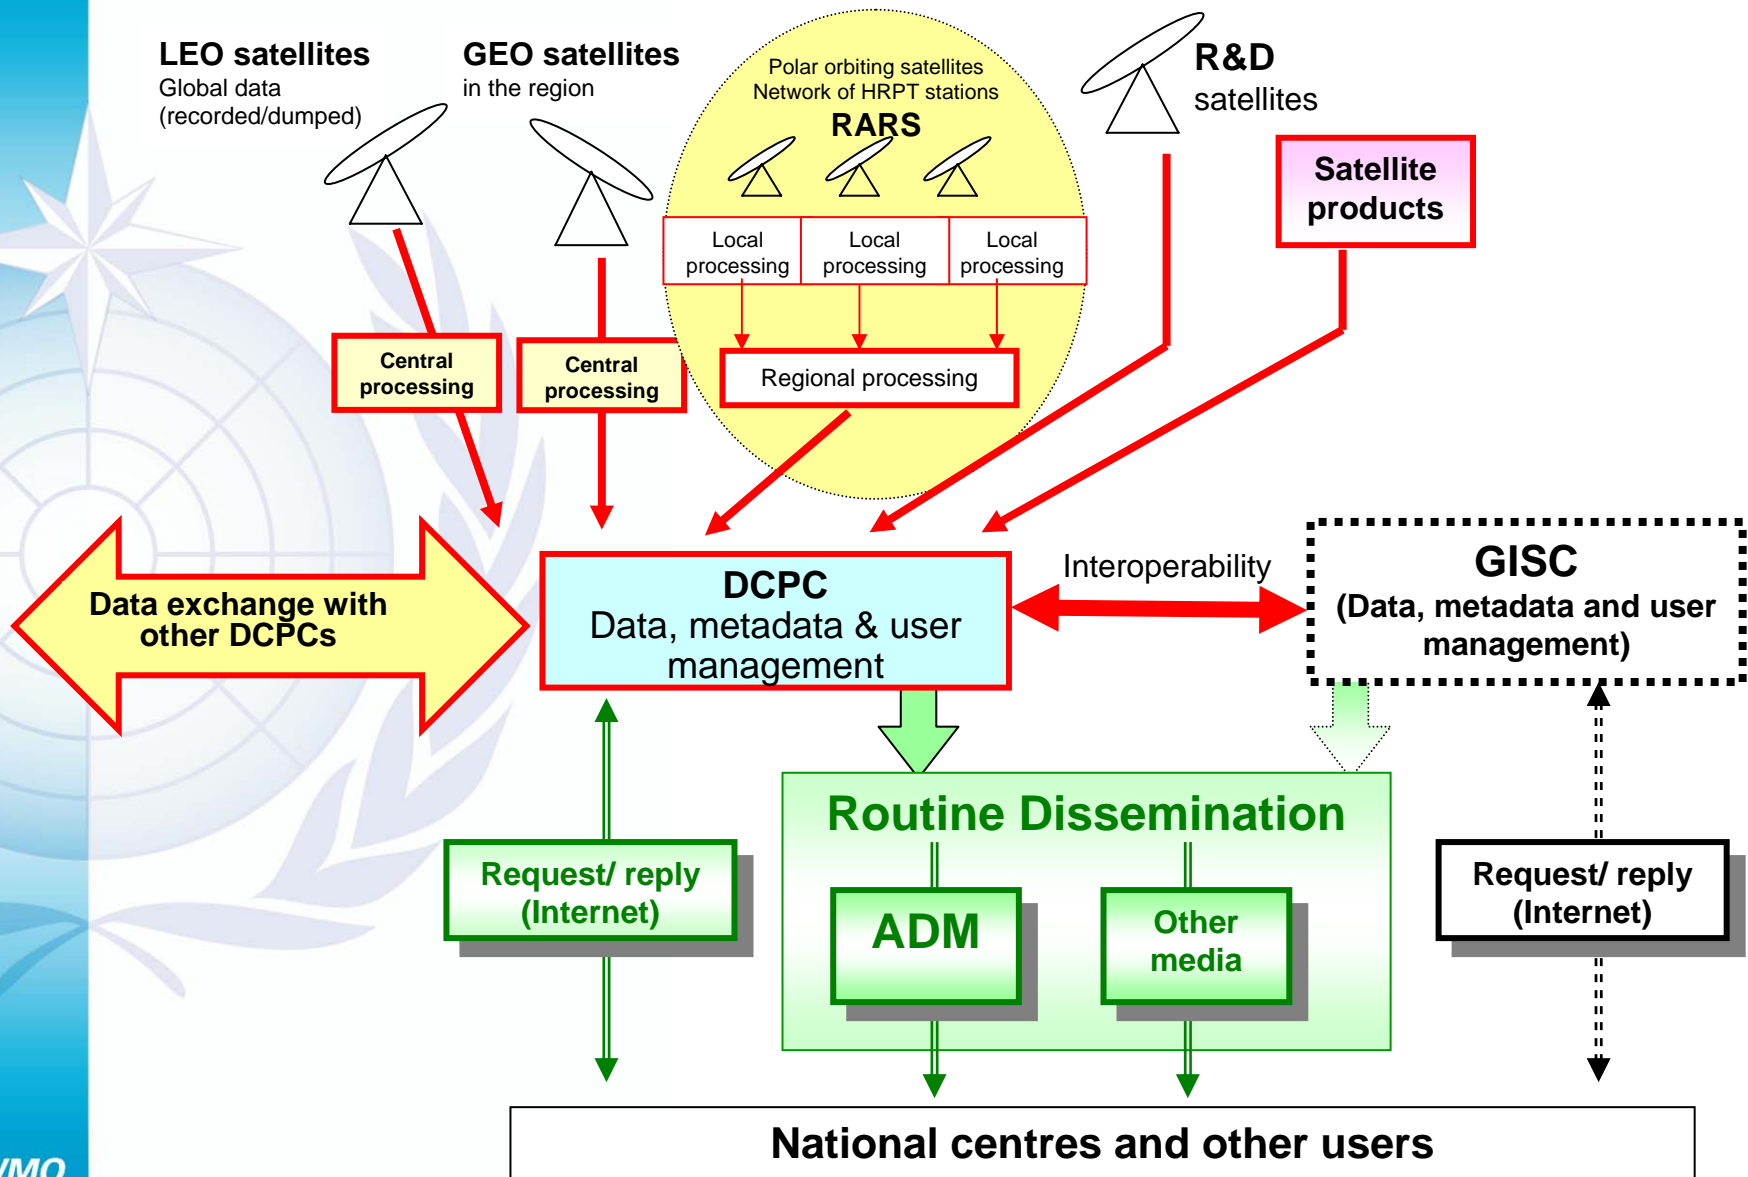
LEO satellites
Global data (recorded/dumped)

GEO satellites
in the region

Polar orbiting satellites
Network of HRPT stations
RARS

R&D satellites

Satellite products

Local processing

Local processing

Local processing

Central processing

Central processing

Regional processing

Data exchange with other DCPCs

DCPC
Data, metadata & user management

Interoperability

GISC
(Data, metadata and user management)

Routine Dissemination

Request/ reply (Internet)

ADM

Other media

Request/ reply (Internet)

National centres and other users

WMO